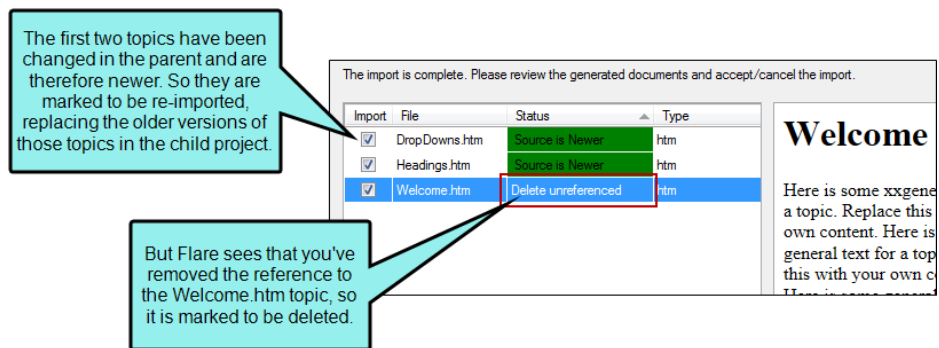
The first two topics have been changed in the parent and are therefore newer. So they are marked to be re-imported, replacing the older versions of those topics in the child project.

The import is complete. Please review the generated documents and accept/cancel the import.

| Import | File | Status | Type |
|---|---|---|---|
| ☑ | DropDowns.htm | Source is Newer | htm |
| ☑ | Headings.htm | Source is Newer | htm |
| ☑ | Welcome.htm | Delete unreferenced | htm |

Welcome

Here is some xxgene a topic. Replace this own content. Here is general text for a top this with your own c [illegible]

But Flare sees that you've removed the reference to the Welcome.htm topic, so it is marked to be deleted.